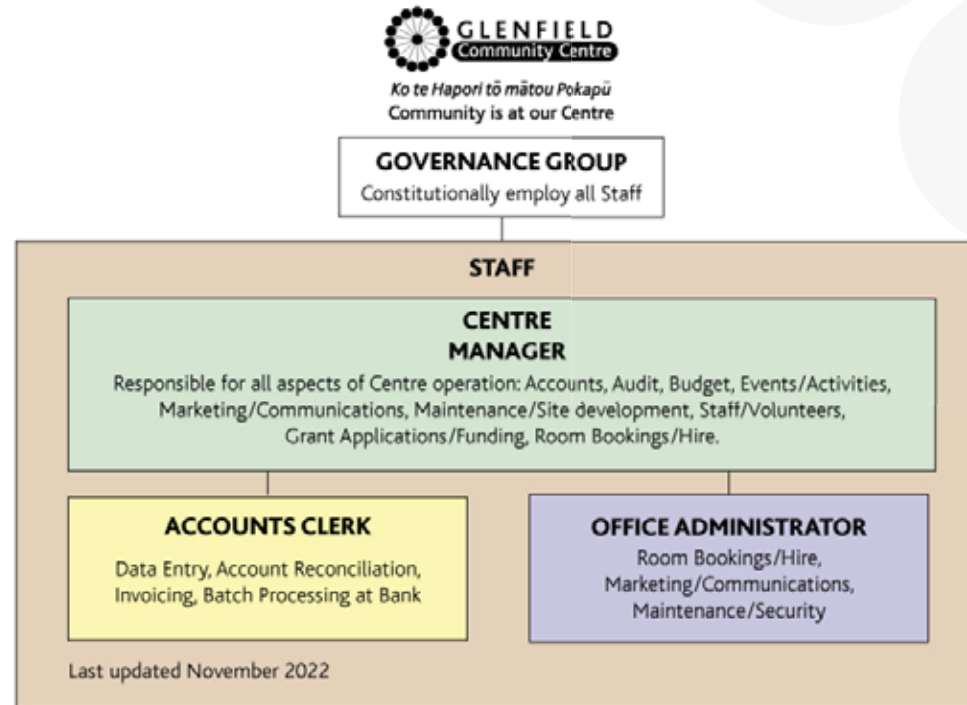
GLENFIELD
Community Centre

Ko te Hapori tō mātou Pokapū
Community is at our Centre

GOVERNANCE GROUP
Constitutionally employ all Staff

STAFF

CENTRE MANAGER
Responsible for all aspects of Centre operation: Accounts, Audit, Budget, Events/Activities, Marketing/Communications, Maintenance/Site development, Staff/Volunteers, Grant Applications/Funding, Room Bookings/Hire.

ACCOUNTS CLERK
Data Entry, Account Reconciliation, Invoicing, Batch Processing at Bank

OFFICE ADMINISTRATOR
Room Bookings/Hire, Marketing/Communications, Maintenance/Security

Last updated November 2022